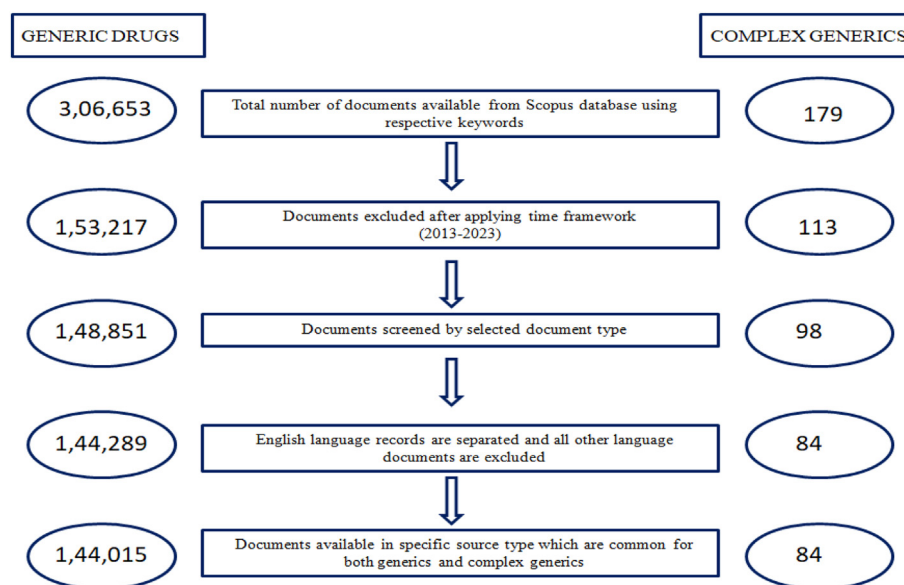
GENERIC DRUGS

COMPLEX GENERICS

3,06,653

Total number of documents available from Scopus database using respective keywords

179

1,53,217

Documents excluded after applying time framework (2013-2023)

113

1,48,851

Documents screened by selected document type

98

1,44,289

English language records are separated and all other language documents are excluded

84

1,44,015

Documents available in specific source type which are common for both generics and complex generics

84